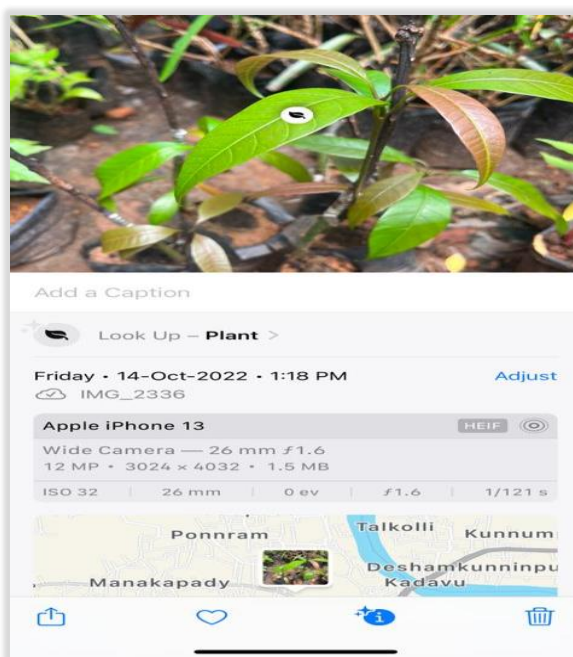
Add a Caption

Look Up – **Plant** >

Friday • 14-Oct-2022 • 1:18 PM

Adjust

IMG_2336

Apple iPhone 13

HEIF

Wide Camera — 26 mm ƒ1.6

12 MP • 3024 × 4032 • 1.5 MB

| ISO 32 | 26 mm | 0 ev | ƒ1.6 | 1/121 s |
|---|---|---|---|---|

Ponnram

Talkolli

Kunnum

Deshamkunninpu

Manakapady

Kadavu